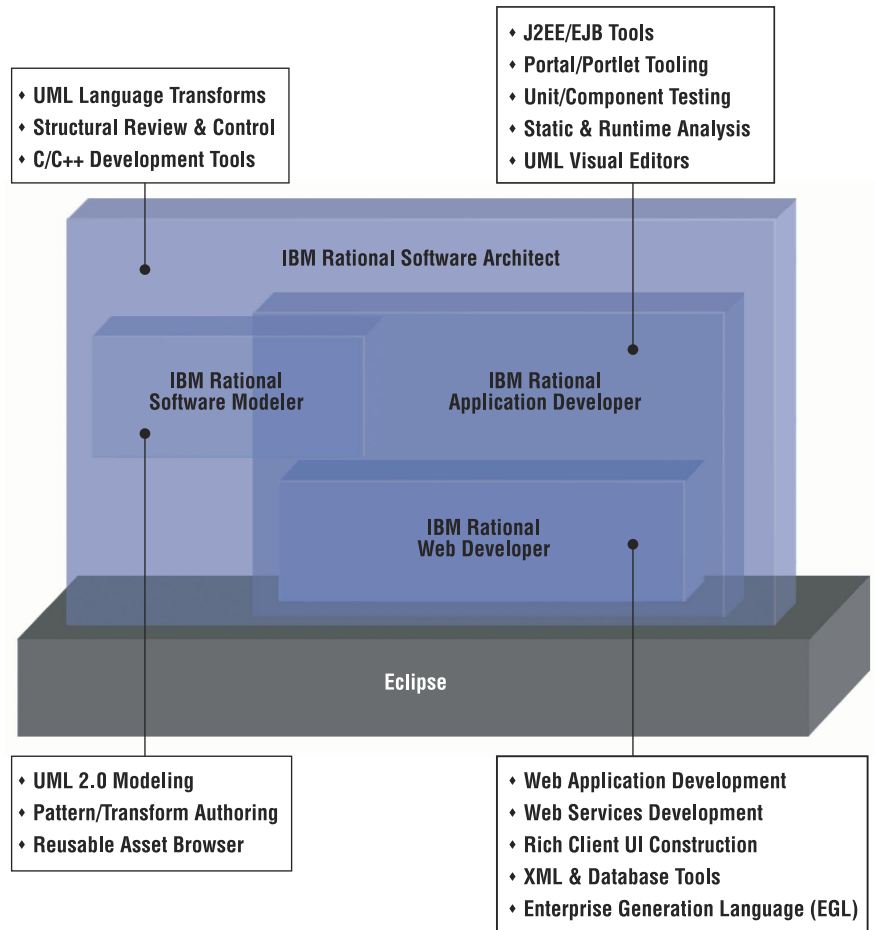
• UML Language Transforms
• Structural Review & Control
• C/C++ Development Tools

• J2EE/EJB Tools
• Portal/Portlet Tooling
• Unit/Component Testing
• Static & Runtime Analysis
• UML Visual Editors

IBM Rational Software Architect

IBM Rational Software Modeler

IBM Rational Application Developer

IBM Rational Web Developer

Eclipse

• UML 2.0 Modeling
• Pattern/Transform Authoring
• Reusable Asset Browser

• Web Application Development
• Web Services Development
• Rich Client UI Construction
• XML & Database Tools
• Enterprise Generation Language (EGL)